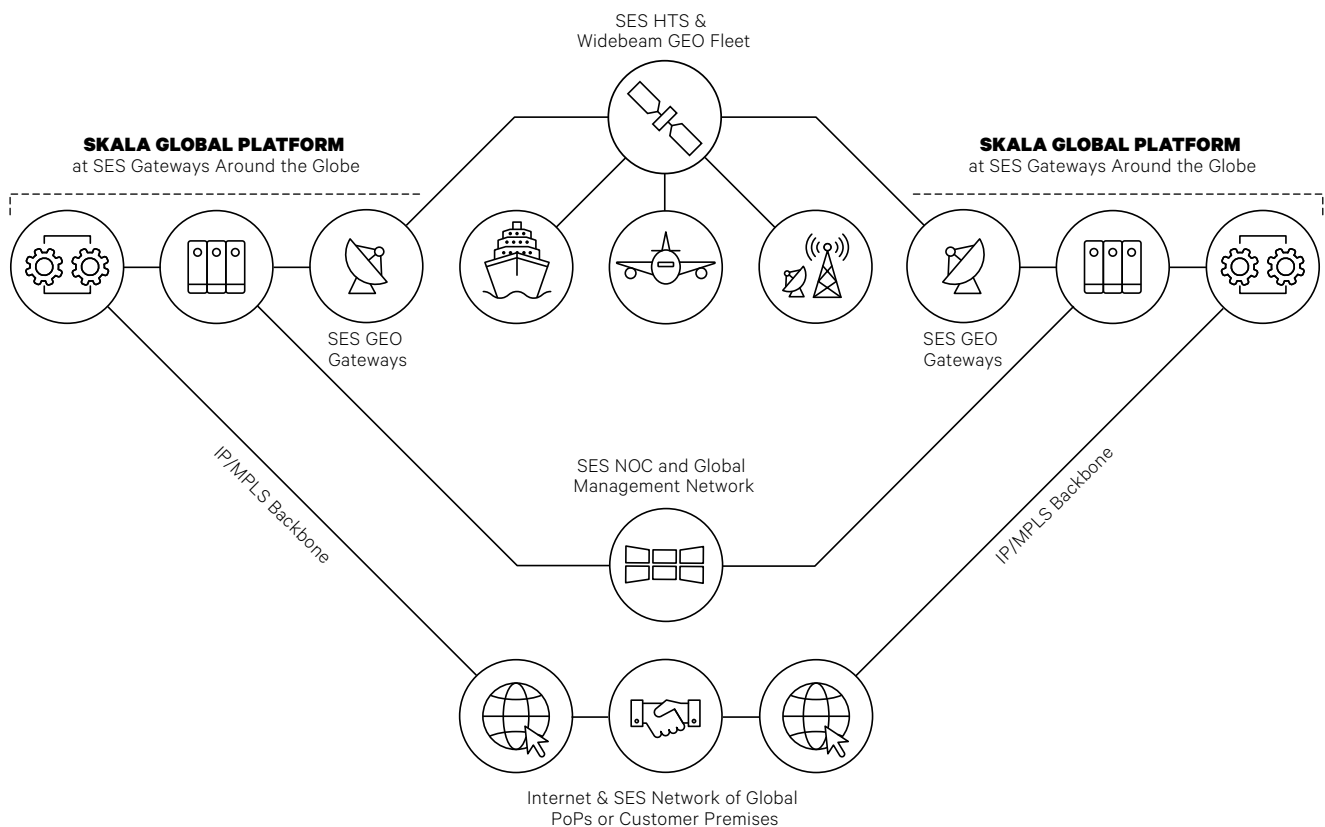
SES HTS &
Widebeam GEO Fleet

SKALA GLOBAL PLATFORM
at SES Gateways Around the Globe

SKALA GLOBAL PLATFORM
at SES Gateways Around the Globe

SES GEO
Gateways

SES GEO
Gateways

IP/MPLS Backbone

SES NOC and Global
Management Network

IP/MPLS Backbone

Internet & SES Network of Global
PoPs or Customer Premises